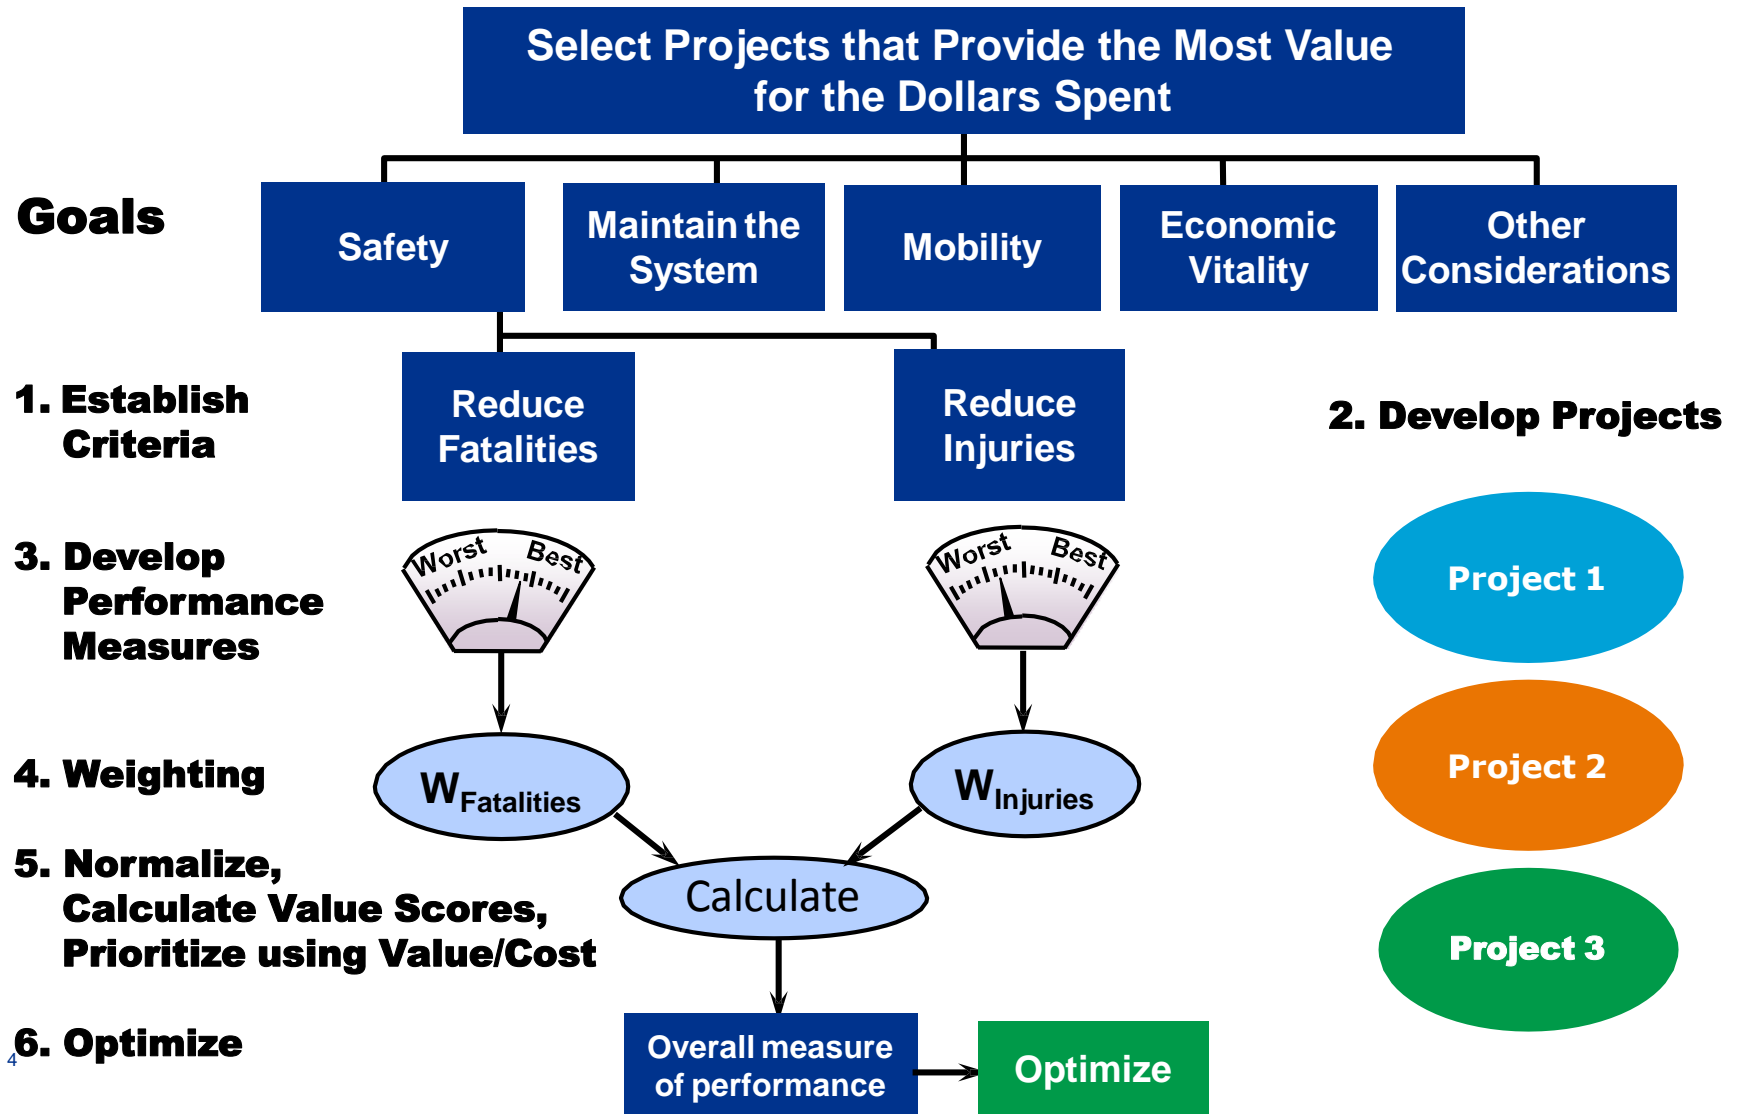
Select Projects that Provide the Most Value for the Dollars Spent

Goals

Safety

Maintain the System

Mobility

Economic Vitality

Other Considerations

1. Establish Criteria

Reduce Fatalities

Reduce Injuries

2. Develop Projects

3. Develop Performance Measures

Worst Best

Worst Best

Project 1

4. Weighting

$W_{Fatalities}$

$W_{Injuries}$

Project 2

5. Normalize, Calculate Value Scores, Prioritize using Value/Cost

Calculate

Project 3

6. Optimize

4

Overall measure of performance

Optimize